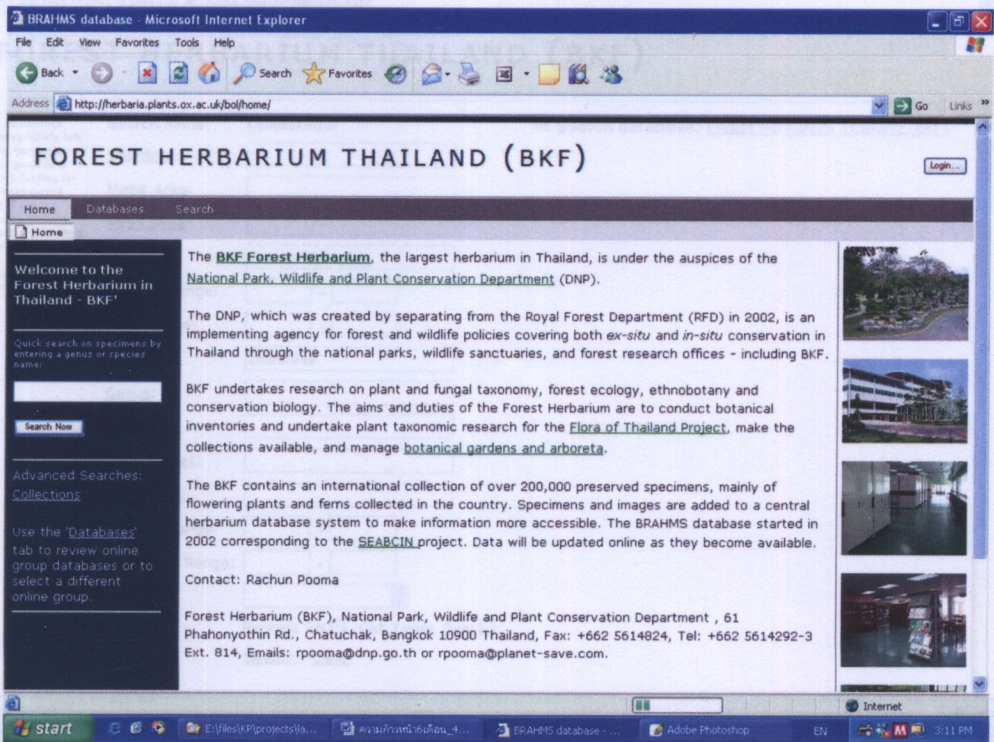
BRAHMS database - Microsoft Internet Explorer

File Edit View Favorites Tools Help

Back Search Favorites

Address http://herbaria.plants.ox.ac.uk/bol/home/ Go Links

FOREST HERBARIUM THAILAND (BKF)

Login...

Home Databases Search

Home

Welcome to the Forest Herbarium in Thailand - BKF'

Quick search on specimens by entering a genus or species name:

Search Now

Advanced Searches: Collections

Use the 'Databases' tab to review online group databases or to select a different online group.

The BKF Forest Herbarium, the largest herbarium in Thailand, is under the auspices of the National Park, Wildlife and Plant Conservation Department (DNP).

The DNP, which was created by separating from the Royal Forest Department (RFD) in 2002, is an implementing agency for forest and wildlife policies covering both ex-situ and in-situ conservation in Thailand through the national parks, wildlife sanctuaries, and forest research offices - including BKF.

BKF undertakes research on plant and fungal taxonomy, forest ecology, ethnobotany and conservation biology. The aims and duties of the Forest Herbarium are to conduct botanical inventories and undertake plant taxonomic research for the Flora of Thailand Project, make the collections available, and manage botanical gardens and arboreta.

The BKF contains an international collection of over 200,000 preserved specimens, mainly of flowering plants and ferns collected in the country. Specimens and images are added to a central herbarium database system to make information more accessible. The BRAHMS database started in 2002 corresponding to the SEABCIN project. Data will be updated online as they become available.

Contact: Rachun Pooma

Forest Herbarium (BKF), National Park, Wildlife and Plant Conservation Department , 61 Phahonyothin Rd., Chatuchak, Bangkok 10900 Thailand, Fax: +662 5614824, Tel: +662 5614292-3 Ext. 814, Emails: rpooma@dnp.go.th or rpooma@planet-save.com.

Internet

start E:\files\KP\projects\la... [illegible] BRAHMS database - ... Adobe Photoshop EN 3:11 PM